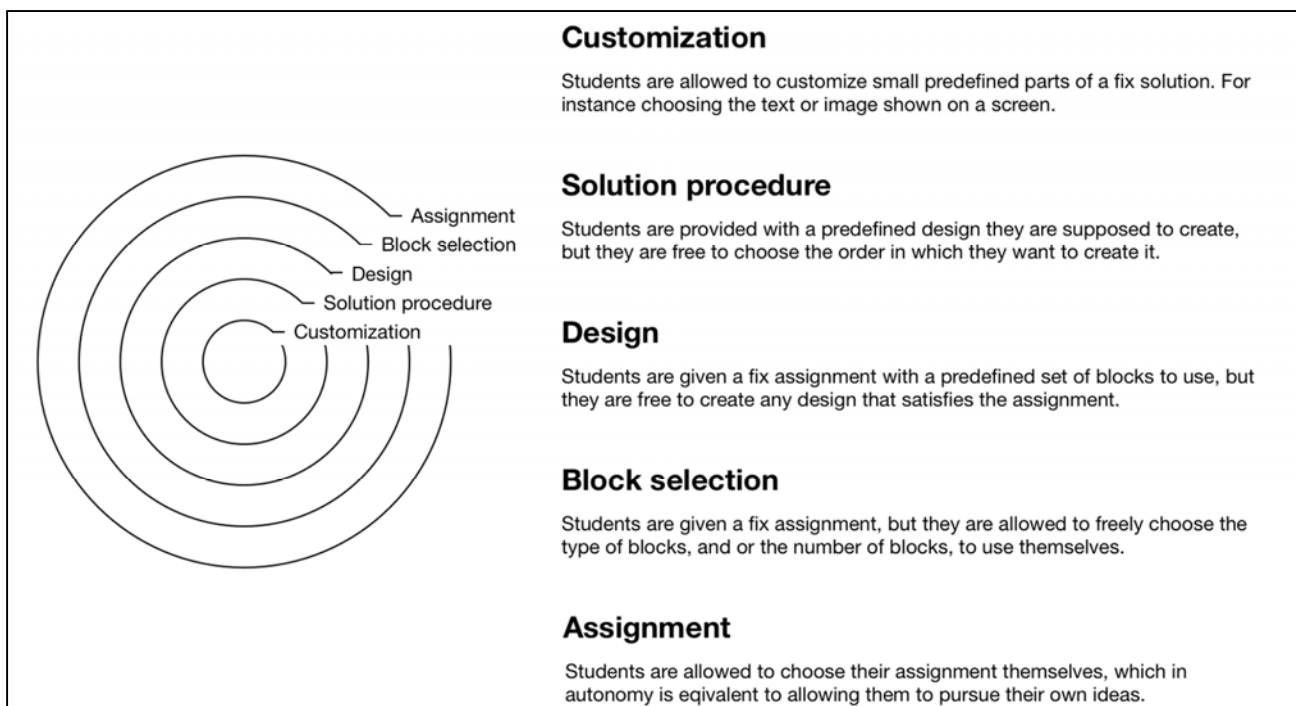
Assignment
Block selection
Design
Solution procedure
Customization

Customization

Students are allowed to customize small predefined parts of a fix solution. For instance choosing the text or image shown on a screen.

Solution procedure

Students are provided with a predefined design they are supposed to create, but they are free to choose the order in which they want to create it.

Design

Students are given a fix assignment with a predefined set of blocks to use, but they are free to create any design that satisfies the assignment.

Block selection

Students are given a fix assignment, but they are allowed to freely choose the type of blocks, and or the number of blocks, to use themselves.

Assignment

Students are allowed to choose their assignment themselves, which in autonomy is eqivalent to allowing them to pursue their own ideas.